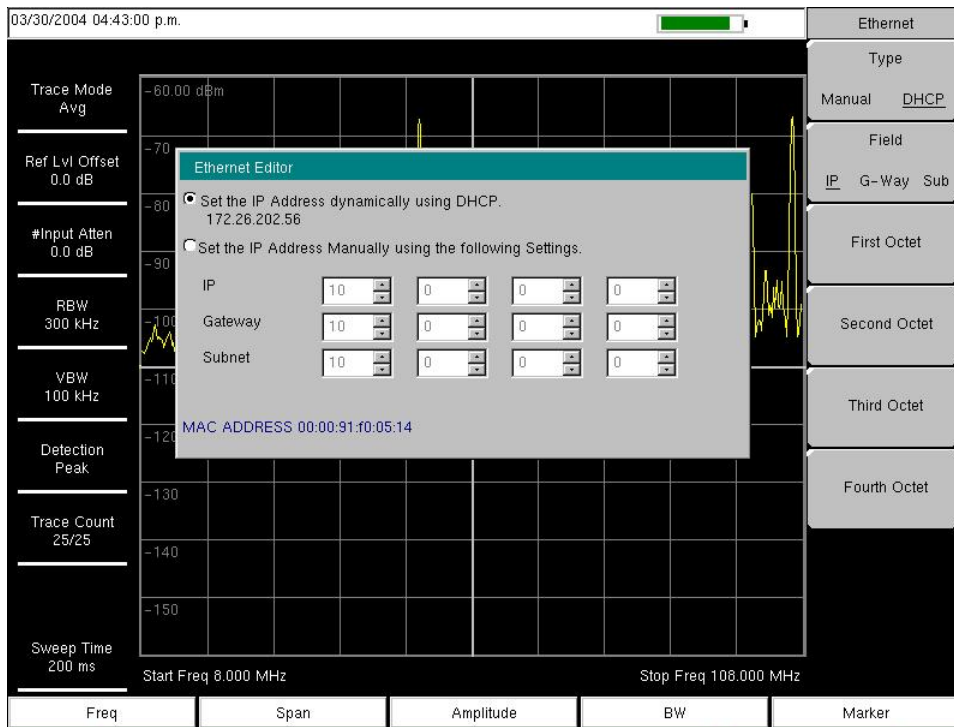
03/30/2004 04:43:00 p.m.

Trace Mode
Avg

Ref Lvl Offset
0.0 dB

#Input Atten
0.0 dB

RBW
300 kHz

VBW
100 kHz

Detection
Peak

Trace Count
25/25

Sweep Time
200 ms

-60.00 dBm
-70
-80
-90
-100
-110
-120
-130
-140
-150

Ethernet Editor

Set the IP Address dynamically using DHCP.
172.26.202.56

Set the IP Address Manually using the following Settings.

| | | | | |
|---|---|---|---|---|
| IP | 10 | 0 | 0 | 0 |
| Gateway | 10 | 0 | 0 | 0 |
| Subnet | 10 | 0 | 0 | 0 |

MAC ADDRESS 00:00:91:f0:05:14

Start Freq 8.000 MHz

Stop Freq 108.000 MHz

Ethernet

Type
Manual DHCP

Field
IP G-Way Sub

First Octet

Second Octet

Third Octet

Fourth Octet

Freq

Span

Amplitude

BW

Marker